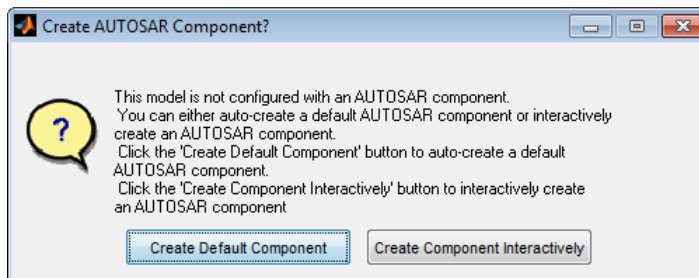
Create AUTOSAR Component?

?

This model is not configured with an AUTOSAR component.
You can either auto-create a default AUTOSAR component or interactively create an AUTOSAR component.
Click the 'Create Default Component' button to auto-create a default AUTOSAR component.
Click the 'Create Component Interactively' button to interactively create an AUTOSAR component

Create Default Component

Create Component Interactively